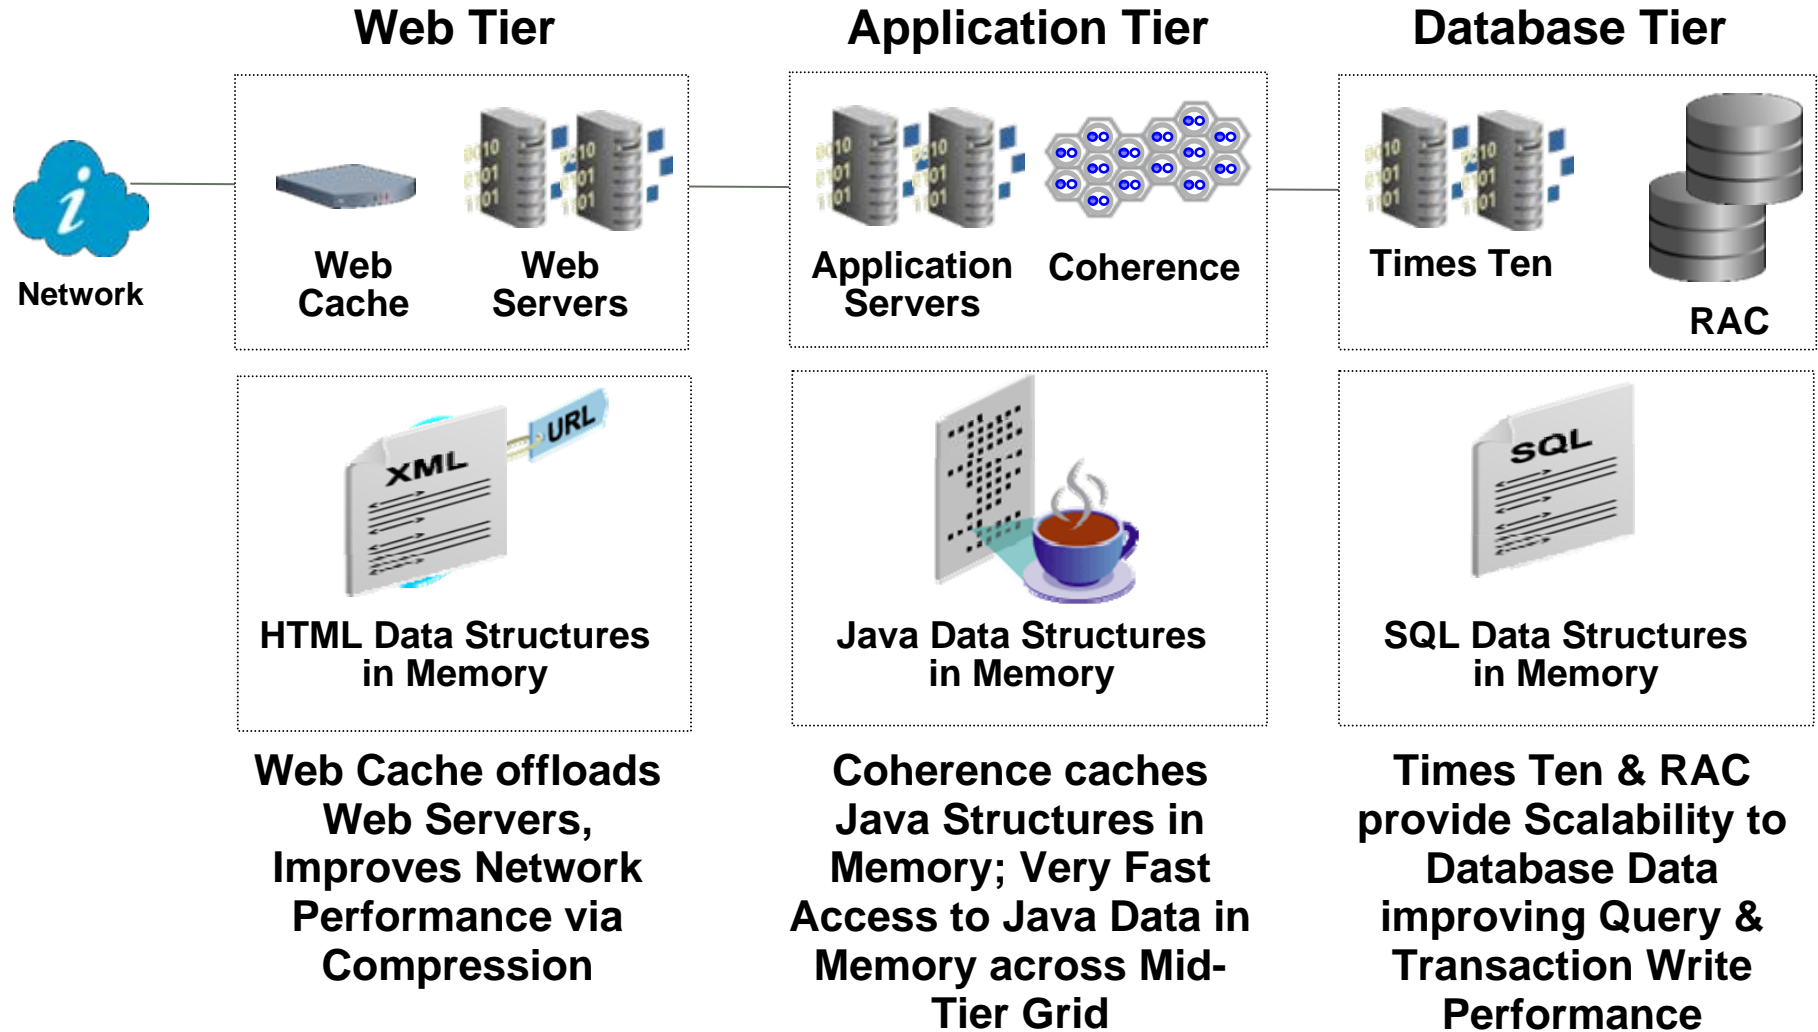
Web Tier

Application Tier

Database Tier

Network

Web Cache

Web Servers

Application Servers

Coherence

Times Ten

RAC

XML

URL

HTML Data Structures in Memory

Java Data Structures in Memory

SQL

SQL Data Structures in Memory

Web Cache offloads Web Servers, Improves Network Performance via Compression

Coherence caches Java Structures in Memory; Very Fast Access to Java Data in Memory across Mid-Tier Grid

Times Ten & RAC provide Scalability to Database Data improving Query & Transaction Write Performance